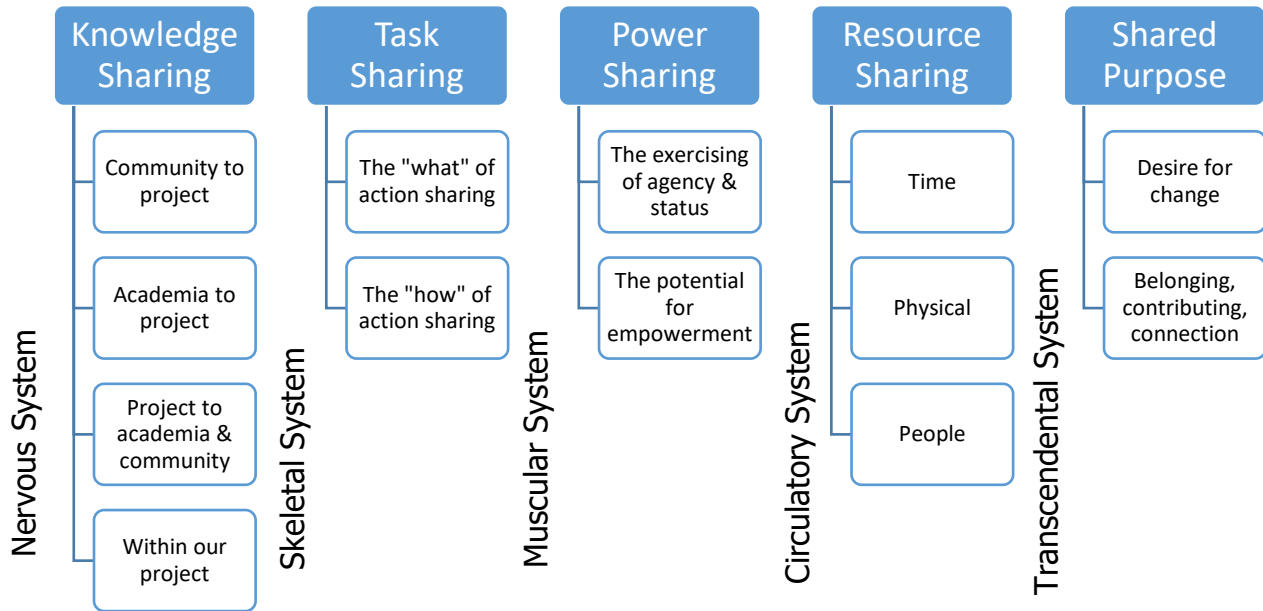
Knowledge Sharing

Community to project

Academia to project

Project to academia & community

Within our project

Nervous System

Task Sharing

The "what" of action sharing

The "how" of action sharing

Skeletal System

Power Sharing

The exercising of agency & status

The potential for empowerment

Muscular System

Resource Sharing

Time

Physical

People

Circulatory System

Shared Purpose

Desire for change

Belonging, contributing, connection

Transcendental System